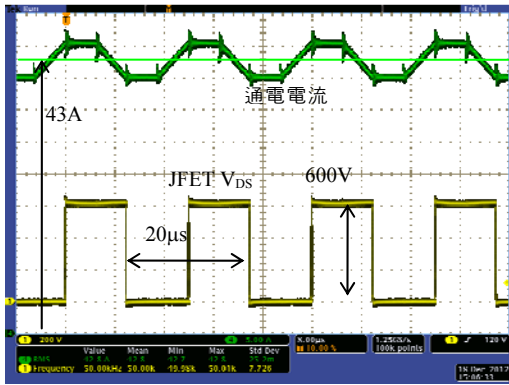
Run

T

Trig'd

通電電流

43A

JFET $V_{DS}$

600V

20μs

1

1 200 V

4 5.00 A

X.00μs

10.00 %

1.25GS/s

100k points

1 ƒ 120 V

RMS

Value

Mean

Min

Max

Std Dev

1 Frequency

50.00kHz

50.00k

49.98k

50.01k

7.726

18 Dec 2012

17:00:13